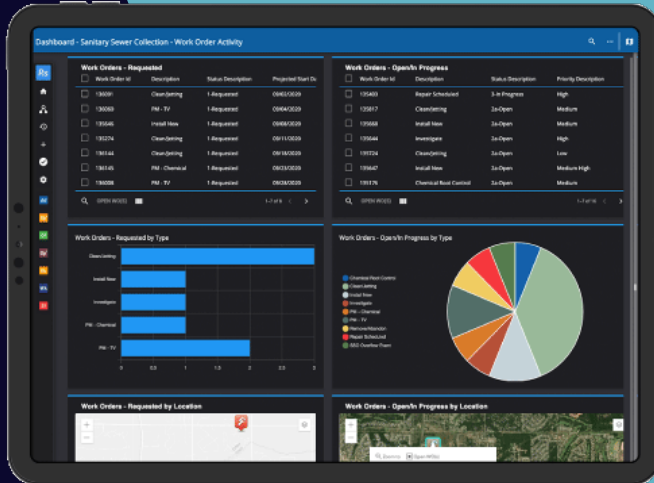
Dashboard - Sanitary Sewer Collection - Work Order Activity

Rs

Work Orders - Requested

| | Work Order Id | Description | Status Description | Projected Start D |
|---|---|---|---|---|
| | 136091 | Clean/Jetting | 1-Requested | 09/03/2020 |
| | 136069 | PM - TV | 1-Requested | 09/04/2020 |
| | 135646 | Install New | 1-Requested | 09/04/2020 |
| | 135274 | Clean/Jetting | 1-Requested | 09/11/2020 |
| | 135144 | Clean/Jetting | 1-Requested | 09/18/2020 |
| | 136145 | PM - Chemical | 1-Requested | 09/25/2020 |
| | 136098 | PM - TV | 1-Requested | 09/28/2020 |

OPEN RO(S)

1-7 of 6

Work Orders - Open/In Progress

| | Work Order Id | Description | Status Description | Priority Description |
|---|---|---|---|---|
| | 135403 | Repair Scheduled | 3-In Progress | High |
| | 135917 | Clean/Jetting | 2a-Open | Medium |
| | 135468 | Install New | 2a-Open | Medium |
| | 135444 | Investigate | 2a-Open | High |
| | 135724 | Clean/Jetting | 2a-Open | Low |
| | 135447 | Install New | 2a-Open | Medium High |
| | 135176 | Chemical Root Control | 2a-Open | Medium |

OPEN RO(S)

1-7 of 16

Work Orders - Requested by Type

Clean/Jetting
Install New
Investigate
PM - Chemical
PM - TV

0 0.5 1 1.5 2 2.5 3

Work Orders - Open/In Progress by Type

Chemical Root Control
Clean/Jetting
Install New
Investigate
PM - Chemical
PM - TV
Remove/Abandon
Repair Scheduled
SSO Overflow Event

Work Orders - Requested by Location

Work Orders - Open/In Progress by Location

Events Open WO(s)